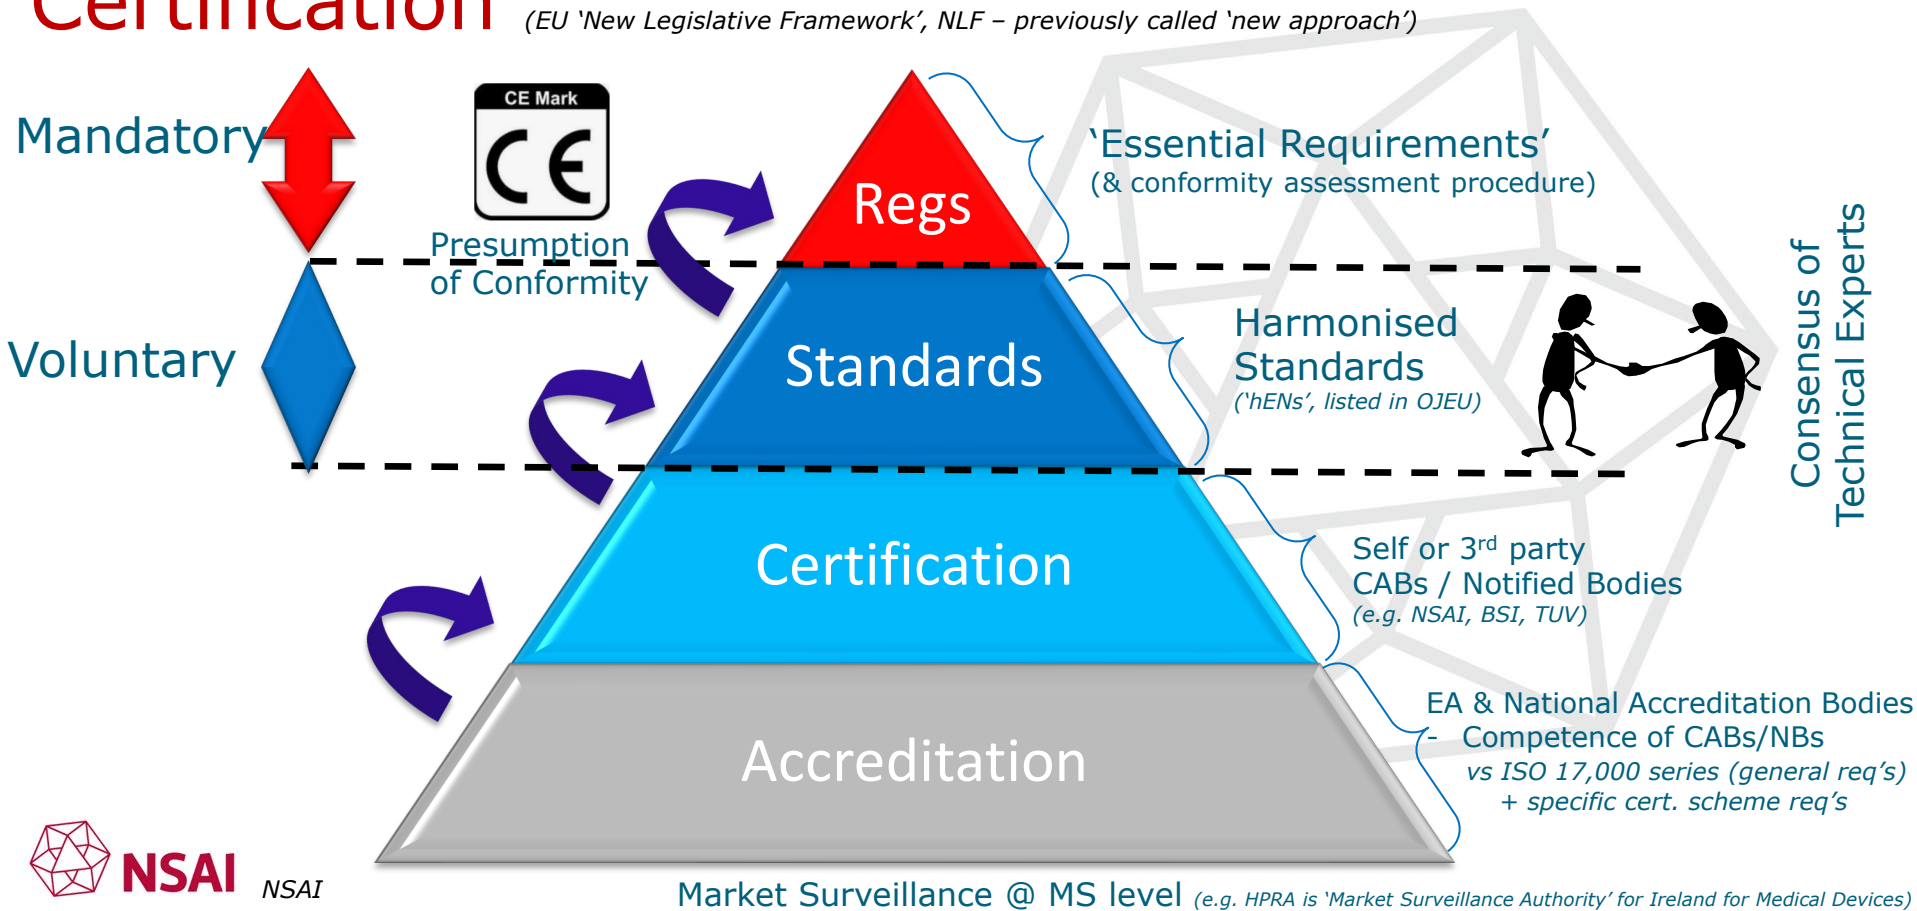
Certification (EU 'New Legislative Framework', NLF – previously called 'new approach')

Mandatory

Voluntary

CE Mark

CE

Presumption of Conformity

Regs

Standards

Certification

Accreditation

'Essential Requirements'
(& conformity assessment procedure)

Harmonised Standards
('hENs', listed in OJEU)

Self or 3$^{rd}$ party CABs / Notified Bodies
(e.g. NSAI, BSI, TUV)

EA & National Accreditation Bodies
- Competence of CABs/NBs
vs ISO 17,000 series (general req's)
+ specific cert. scheme req's

Consensus of Technical Experts

NSAI NSAI

Market Surveillance @ MS level (e.g. HPRA is 'Market Surveillance Authority' for Ireland for Medical Devices)